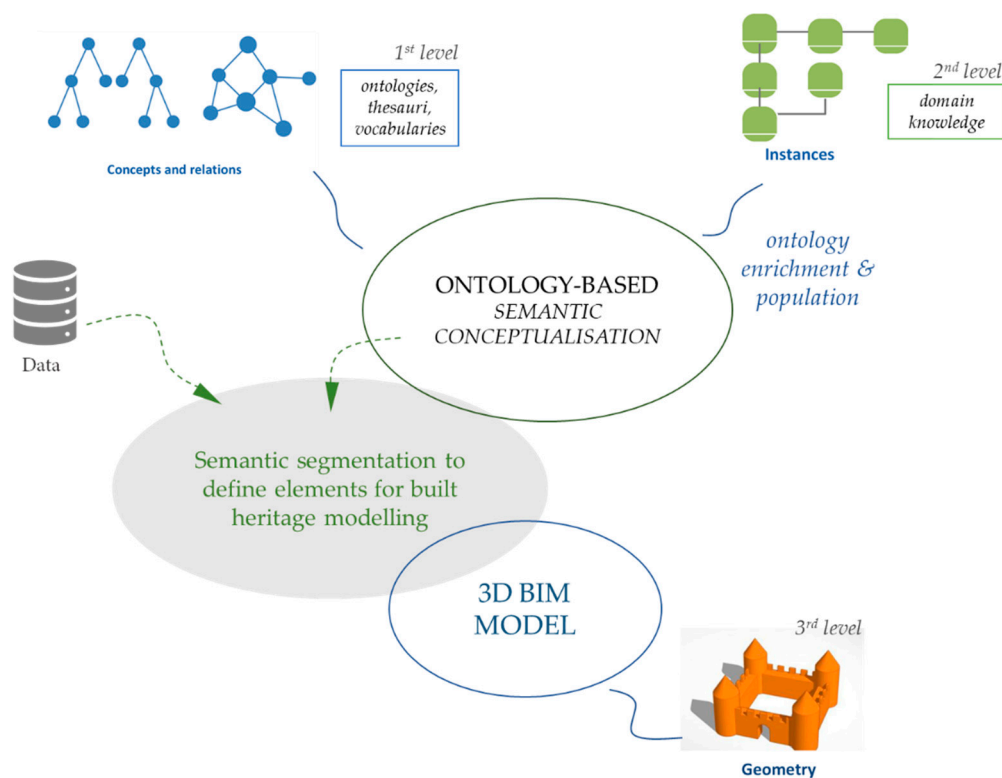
$1^{st}$ level

ontologies, thesauri, vocabularies

Concepts and relations

$2^{nd}$ level

domain knowledge

Instances

ontology enrichment & population

ONTOLOGY-BASED
SEMANTIC CONCEPTUALISATION

Data

Semantic segmentation to define elements for built heritage modelling

3D BIM MODEL

$3^{rd}$ level

Geometry